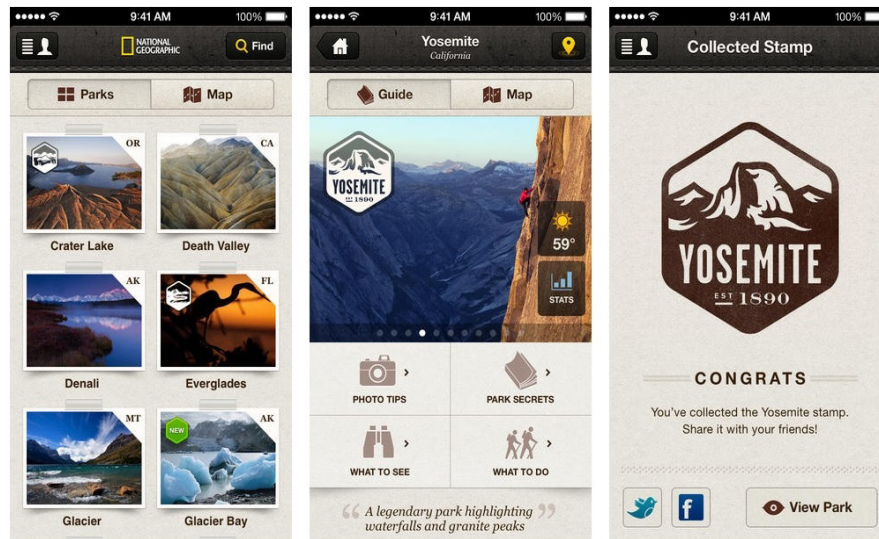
9:41 AM 100%

NATIONAL GEOGRAPHIC

Find

Parks

Map

OR

CA

Crater Lake

Death Valley

AK

FL

Denali

Everglades

MT

NEW

AK

Glacier

Glacier Bay

9:41 AM 100%

Yosemite
California

Guide

Map

YOSEMITE
EST 1890

59°

STATS

PHOTO TIPS

PARK SECRETS

WHAT TO SEE

WHAT TO DO

A legendary park highlighting waterfalls and granite peaks

9:41 AM 100%

Collected Stamp

YOSEMITE
EST 1890

CONGRATS

You've collected the Yosemite stamp. Share it with your friends!

f

View Park